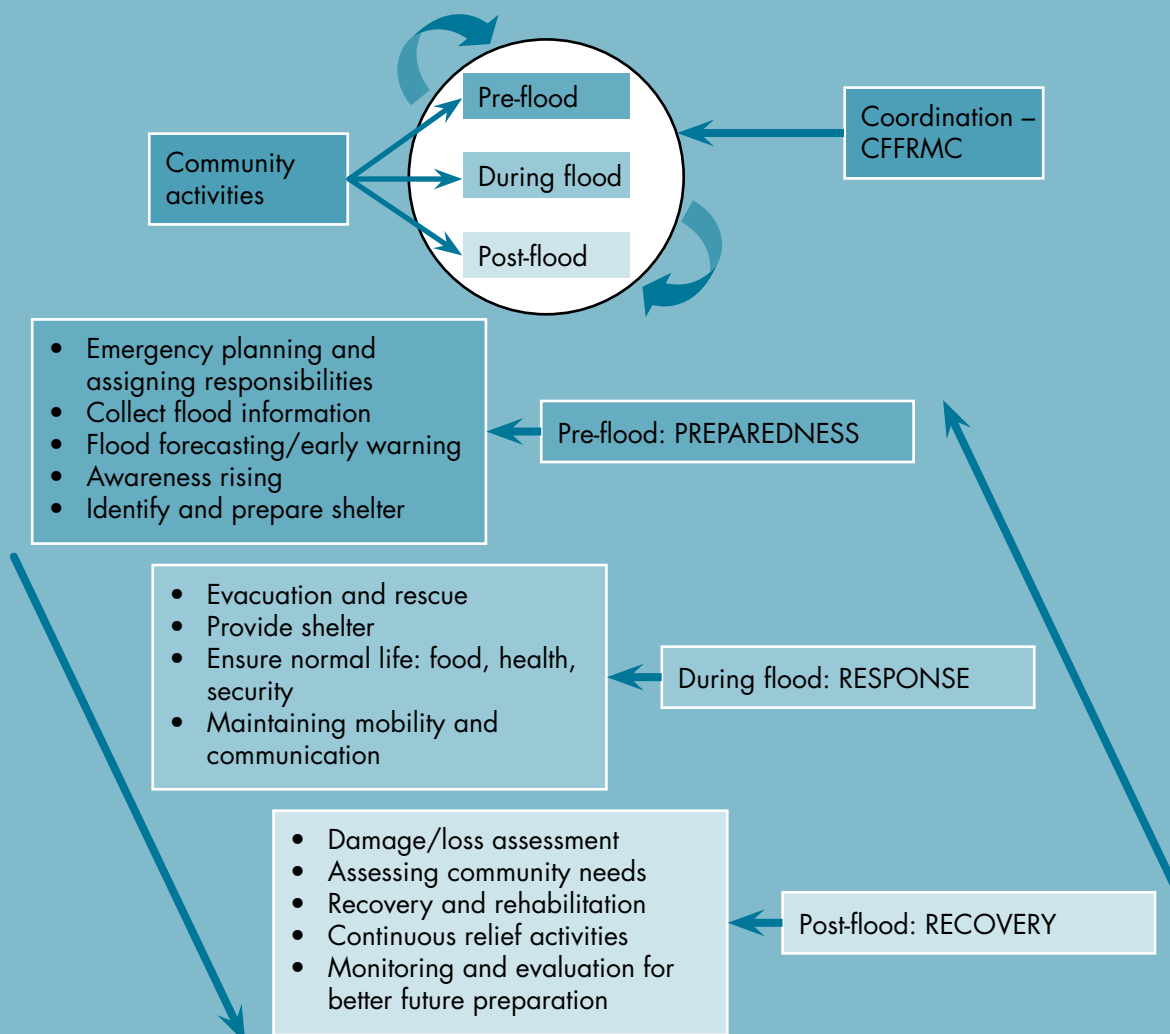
Community activities

Pre-flood

During flood

Post-flood

Coordination – CFFRMC

- Emergency planning and assigning responsibilities
- Collect flood information
- Flood forecasting/early warning
- Awareness rising
- Identify and prepare shelter

Pre-flood: PREPAREDNESS

- Evacuation and rescue
- Provide shelter
- Ensure normal life: food, health, security
- Maintaining mobility and communication

During flood: RESPONSE

- Damage/loss assessment
- Assessing community needs
- Recovery and rehabilitation
- Continuous relief activities
- Monitoring and evaluation for better future preparation

Post-flood: RECOVERY